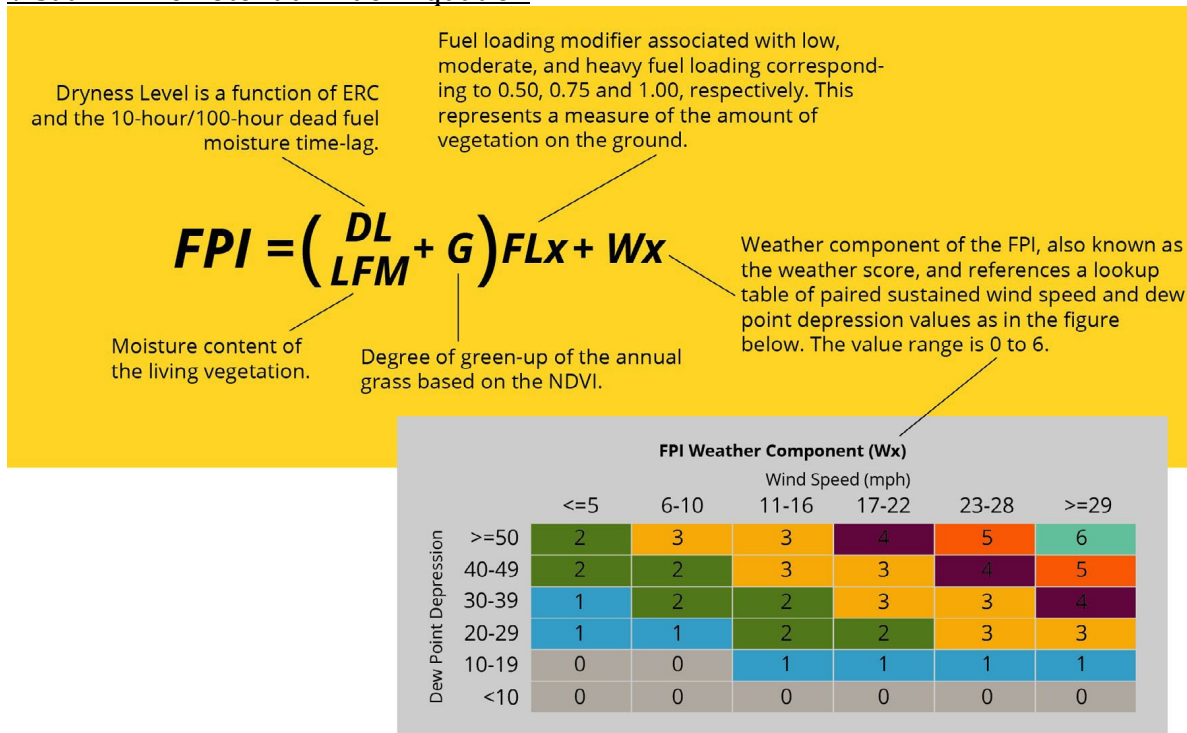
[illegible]

Dryness Level is a function of ERC and the 10-hour/100-hour dead fuel moisture time-lag.

Fuel loading modifier associated with low, moderate, and heavy fuel loading corresponding to 0.50, 0.75 and 1.00, respectively. This represents a measure of the amount of vegetation on the ground.

$FPI = \left(\frac{DL}{LFM} + G\right) FLx + Wx$

Weather component of the FPI, also known as the weather score, and references a lookup table of paired sustained wind speed and dew point depression values as in the figure below. The value range is 0 to 6.

Moisture content of the living vegetation.

Degree of green-up of the annual grass based on the NDVI.

FPI Weather Component (Wx)

Wind Speed (mph)

Dew Point Depression

| | <=5 | 6-10 | 11-16 | 17-22 | 23-28 | >=29 |
|---|---|---|---|---|---|---|
| >=50 | 2 | 3 | 3 | 4 | 5 | 6 |
| 40-49 | 2 | 2 | 3 | 3 | 4 | 5 |
| 30-39 | 1 | 2 | 2 | 3 | 3 | 4 |
| 20-29 | 1 | 1 | 2 | 2 | 3 | 3 |
| 10-19 | 0 | 0 | 1 | 1 | 1 | 1 |
| <10 | 0 | 0 | 0 | 0 | 0 | 0 |